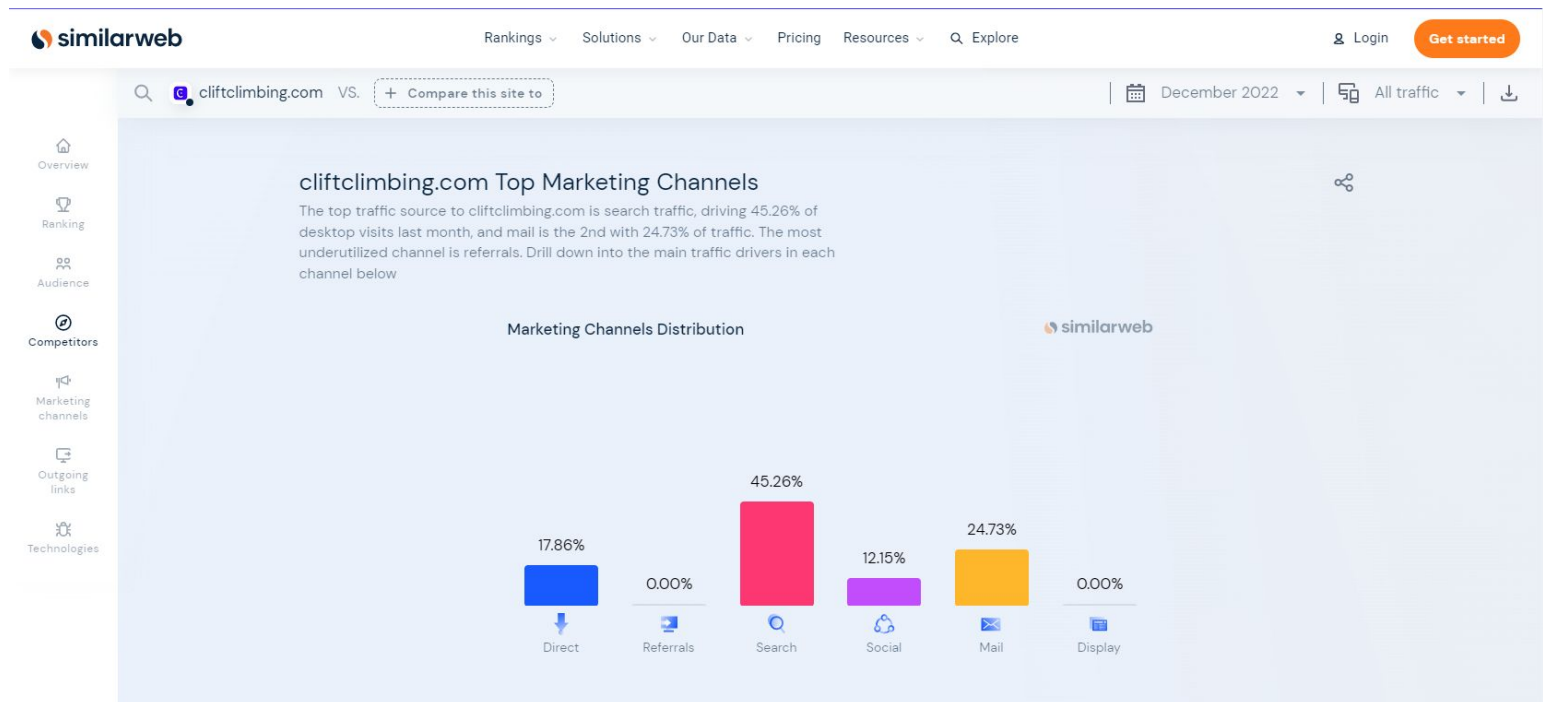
similarweb

Rankings Solutions Our Data Pricing Resources Explore

Login Get started

cliftclimbing.com VS. + Compare this site to

December 2022 All traffic

Overview

Ranking

Audience

Competitors

Marketing channels

Outgoing links

Technologies

cliftclimbing.com Top Marketing Channels

The top traffic source to cliftclimbing.com is search traffic, driving 45.26% of desktop visits last month, and mail is the 2nd with 24.73% of traffic. The most underutilized channel is referrals. Drill down into the main traffic drivers in each channel below

Marketing Channels Distribution

similarweb

17.86%
Direct

0.00%
Referrals

45.26%
Search

12.15%
Social

24.73%
Mail

0.00%
Display